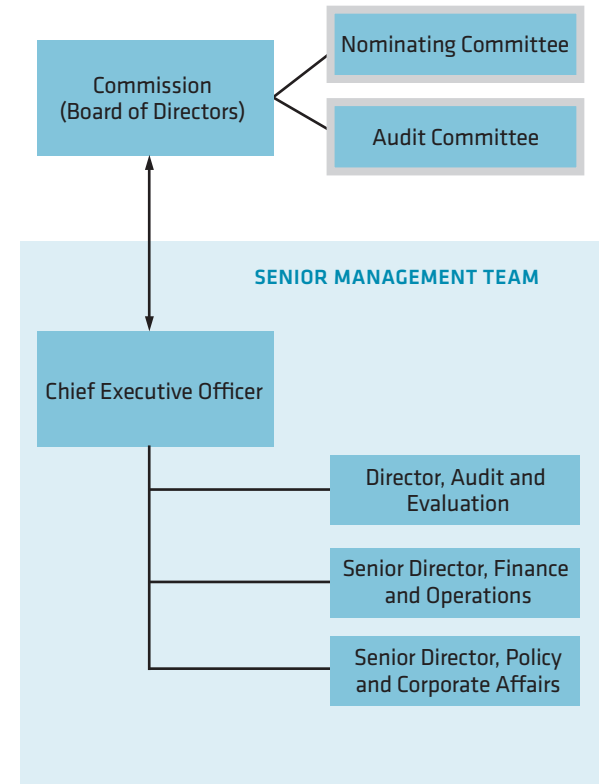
Commission
(Board of Directors)

Nominating Committee

Audit Committee

SENIOR MANAGEMENT TEAM

Chief Executive Officer

Director, Audit and Evaluation

Senior Director, Finance and Operations

Senior Director, Policy and Corporate Affairs